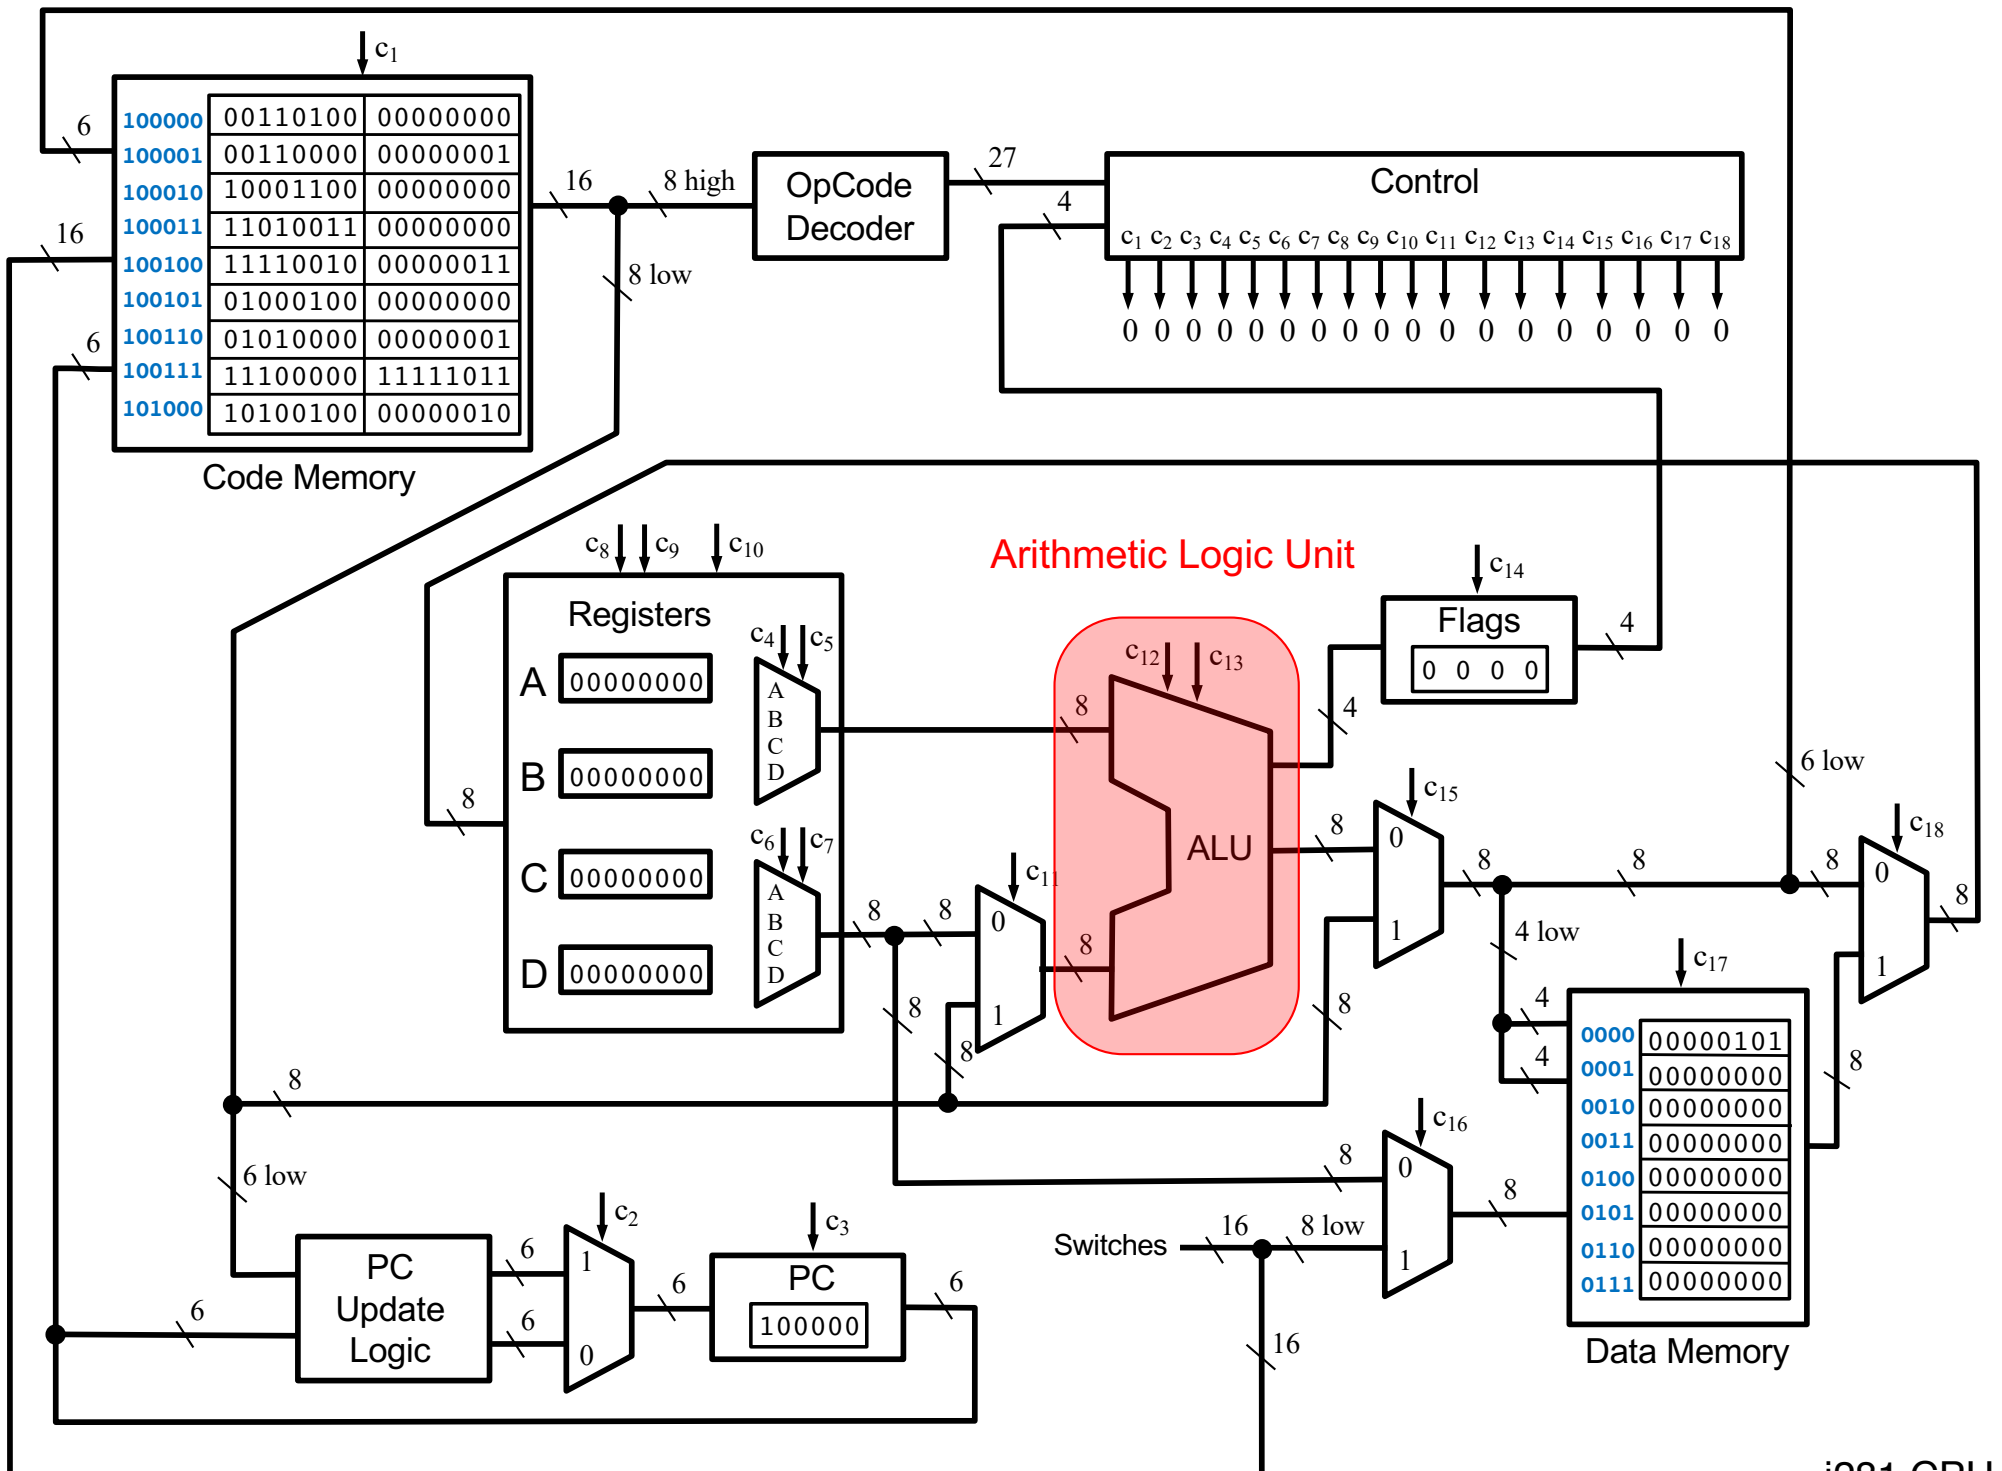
$c_1$

6

| 100000 | 00110100 | 00000000 |
|---|---|---|
| 100001 | 00110000 | 00000001 |
| 100010 | 10001100 | 00000000 |
| 100011 | 11010011 | 00000000 |
| 100100 | 11110010 | 00000011 |
| 100101 | 01000100 | 00000000 |
| 100110 | 01010000 | 00000001 |
| 100111 | 11100000 | 11111011 |
| 101000 | 10100100 | 00000010 |

16

6

Code Memory

16

8 high

8 low

OpCode Decoder

27

4

Control

$c_1$ $c_2$ $c_3$ $c_4$ $c_5$ $c_6$ $c_7$ $c_8$ $c_9$ $c_{10}$ $c_{11}$ $c_{12}$ $c_{13}$ $c_{14}$ $c_{15}$ $c_{16}$ $c_{17}$ $c_{18}$

0 0 0 0 0 0 0 0 0 0 0 0 0 0 0 0 0 0

Arithmetic Logic Unit

$c_8$ $c_9$ $c_{10}$

Registers

A 00000000

B 00000000

C 00000000

D 00000000

$c_4$ $c_5$

A B C D

$c_6$ $c_7$

A B C D

8

$c_{12}$ $c_{13}$

8

ALU

8

$c_{14}$

Flags

0 0 0 0

4

4

6 low

$c_{15}$

0

1

8

8

8

8

$c_{18}$

0

1

8

8

$c_{11}$

0

1

8

8

8

8

8

4 low

4

4

$c_{17}$

| 0000 | 00000101 |
|---|---|
| 0001 | 00000000 |
| 0010 | 00000000 |
| 0011 | 00000000 |
| 0100 | 00000000 |
| 0101 | 00000000 |
| 0110 | 00000000 |
| 0111 | 00000000 |

Data Memory

8

$c_{16}$

0

1

8

8

Switches

16

8 low

16

8

6 low

PC Update Logic

6

6

6

$c_2$

1

0

6

$c_3$

PC

100000

6

i281 CPU